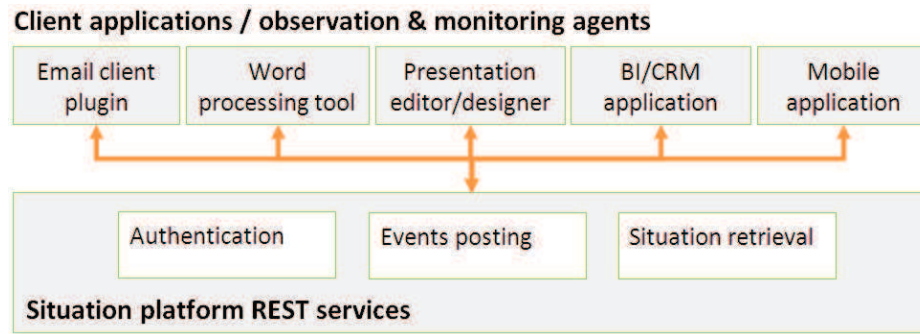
Client applications / observation & monitoring agents

Email client plugin

Word processing tool

Presentation editor/designer

BI/CRM application

Mobile application

Authentication

Events posting

Situation retrieval

Situation platform REST services